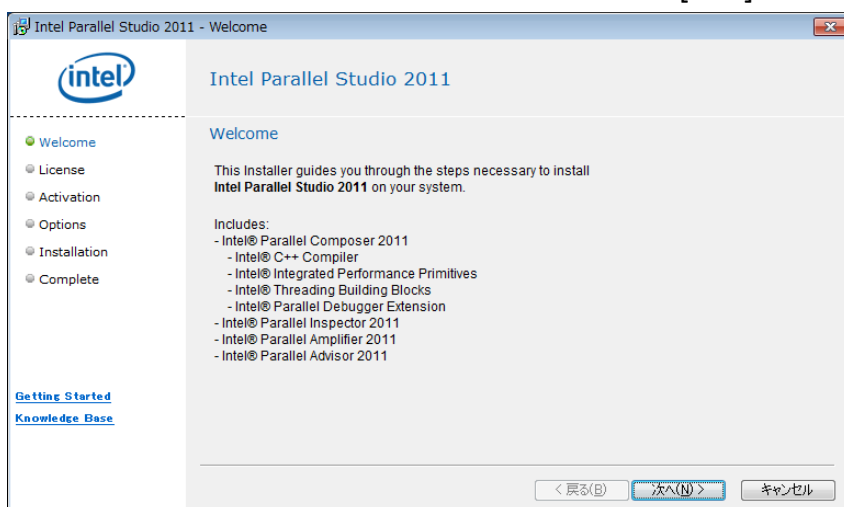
Intel Parallel Studio 2011 - Welcome

intel

Intel Parallel Studio 2011

Welcome
License
Activation
Options
Installation
Complete

Welcome

This Installer guides you through the steps necessary to install **Intel Parallel Studio 2011** on your system.

Includes:
- Intel® Parallel Composer 2011
- Intel® C++ Compiler
- Intel® Integrated Performance Primitives
- Intel® Threading Building Blocks
- Intel® Parallel Debugger Extension
- Intel® Parallel Inspector 2011
- Intel® Parallel Amplifier 2011
- Intel® Parallel Advisor 2011

Getting Started
Knowledge Base

< 戻る(B)
次へ(N) >
キャンセル